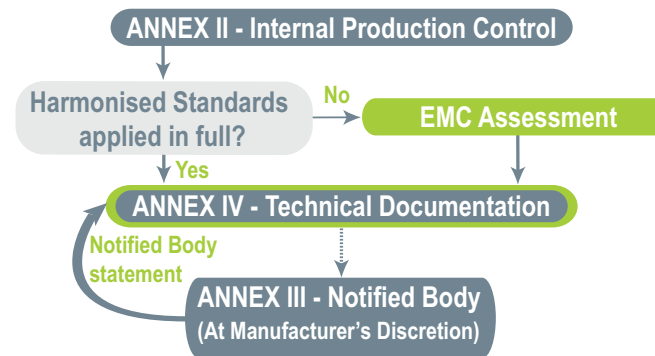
ANNEX II - Internal Production Control

Harmonised Standards applied in full?

No

EMC Assessment

Yes

ANNEX IV - Technical Documentation

Notified Body statement

ANNEX III - Notified Body
(At Manufacturer's Discretion)